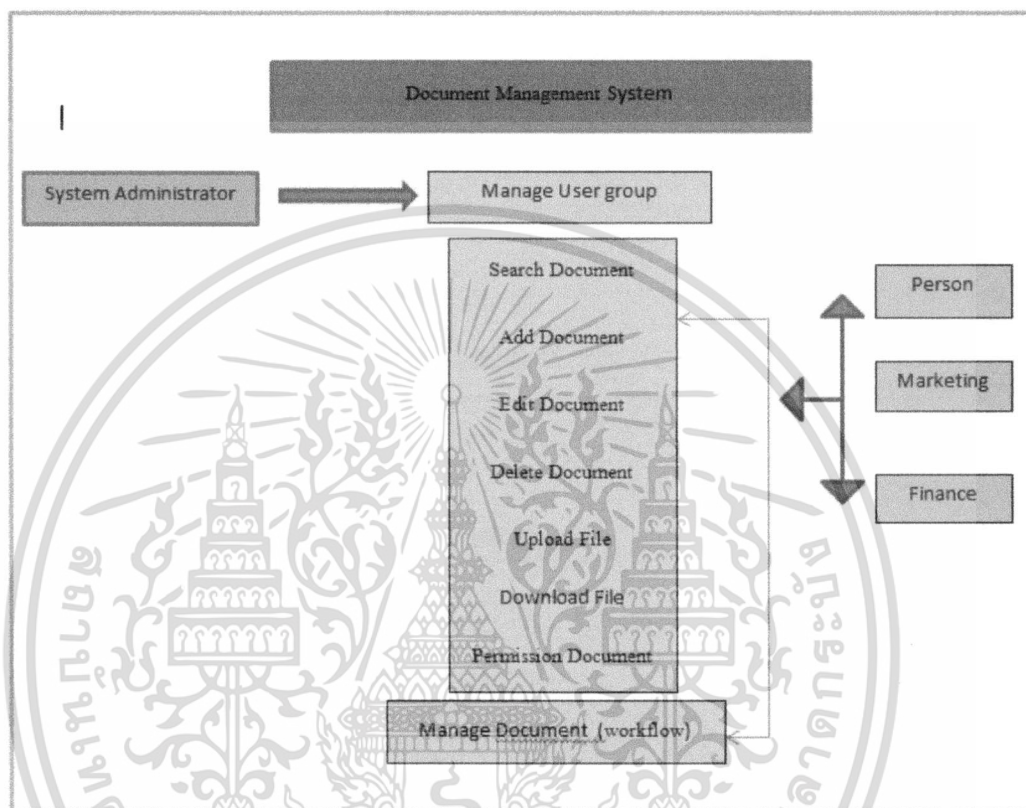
Document Management System

|

System Administrator

Manage User group

Search Document

Add Document

Edit Document

Delete Document

Upload File

Download File

Permission Document

Person

Marketing

Finance

Manage Document (workflow)